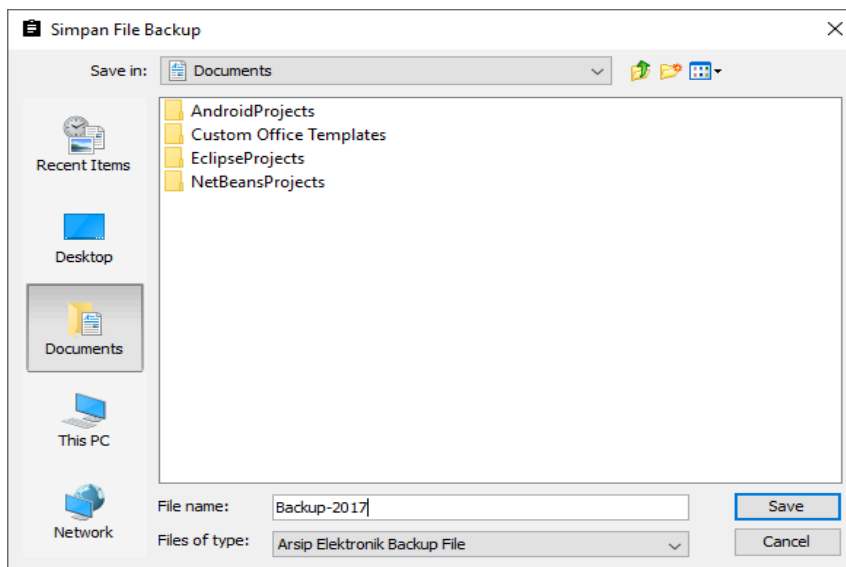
Simpan File Backup

Save in: Documents

Recent Items

Desktop

Documents

This PC

Network

AndroidProjects
Custom Office Templates
EclipseProjects
NetBeansProjects

File name: Backup-2017

Files of type: Arsip Elektronik Backup File

Save

Cancel